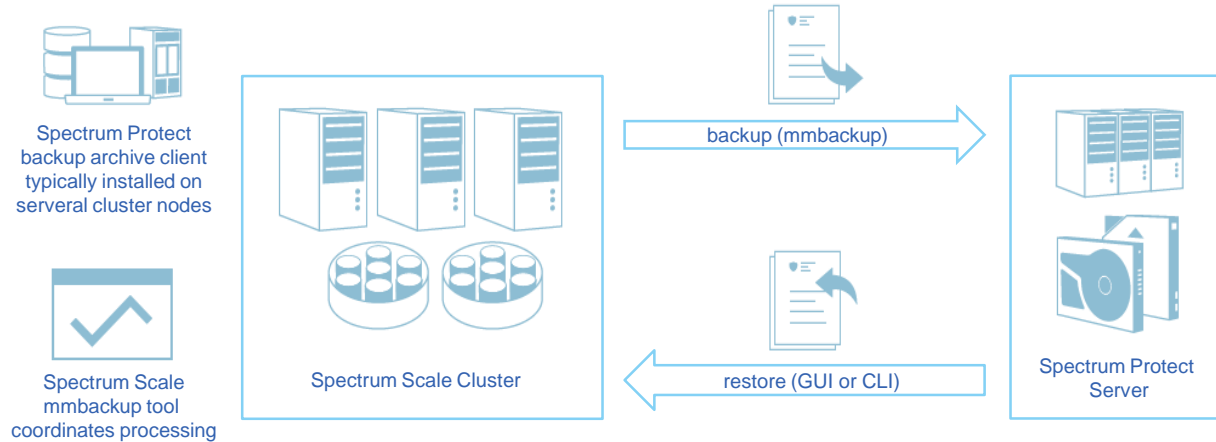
Spectrum Protect backup archive client typically installed on serveral cluster nodes

Spectrum Scale mmbackup tool coordinates processing

Spectrum Scale Cluster

backup (mmbackup)

restore (GUI or CLI)

Spectrum Protect Server